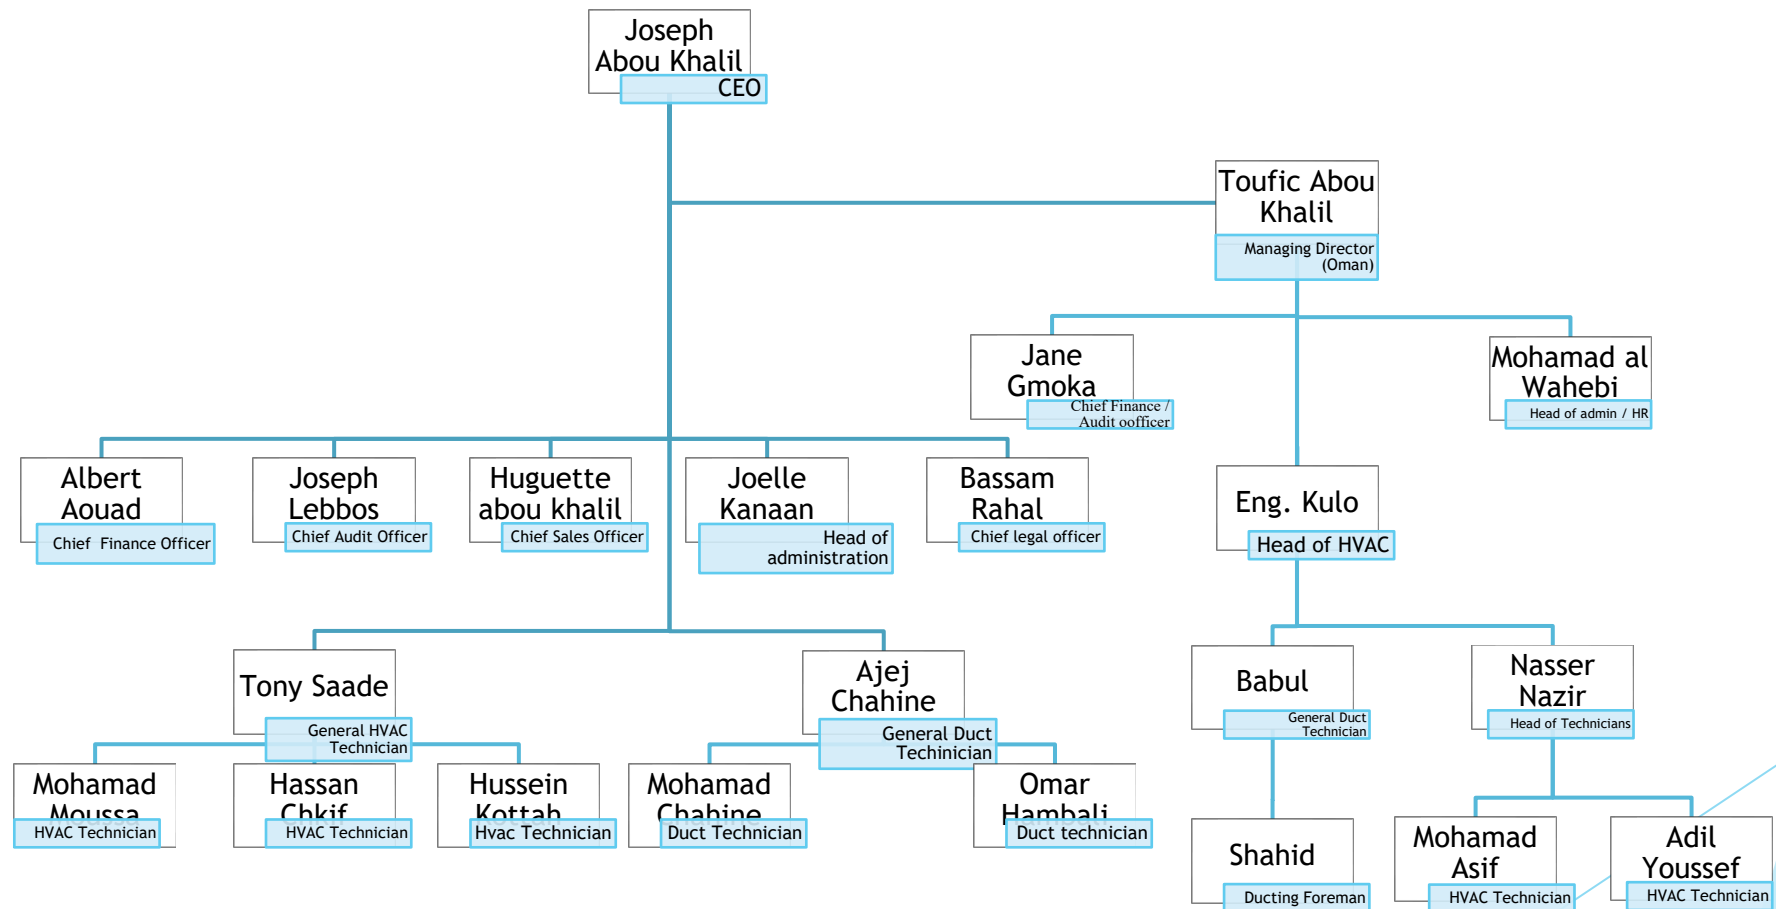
Joseph Abou Khalil
CEO

Toufic Abou Khalil
Managing Director (Oman)

Jane Gmoka
Chief Finance / Audit oofficer

Mohamad al Wahebi
Head of admin / HR

Albert Aouad
Chief Finance Officer

Joseph Lebbos
Chief Audit Officer

Huguette abou khalil
Chief Sales Officer

Joelle Kanaan
Head of administration

Bassam Rahal
Chief legal officer

Eng. Kulo
Head of HVAC

Tony Saade
General HVAC Technician

Ajej Chahine
General Duct Techinician

Babul
General Duct Technician

Nasser Nazir
Head of Technicians

Mohamad Moussa
HVAC Technician

Hassan Chkif
HVAC Technician

Hussein Kottah
Hvac Technician

Mohamad Chahine
Duct Technician

Omar Hambali
Duct technician

Shahid
Ducting Foreman

Mohamad Asif
HVAC Technician

Adil Youssef
HVAC Technician